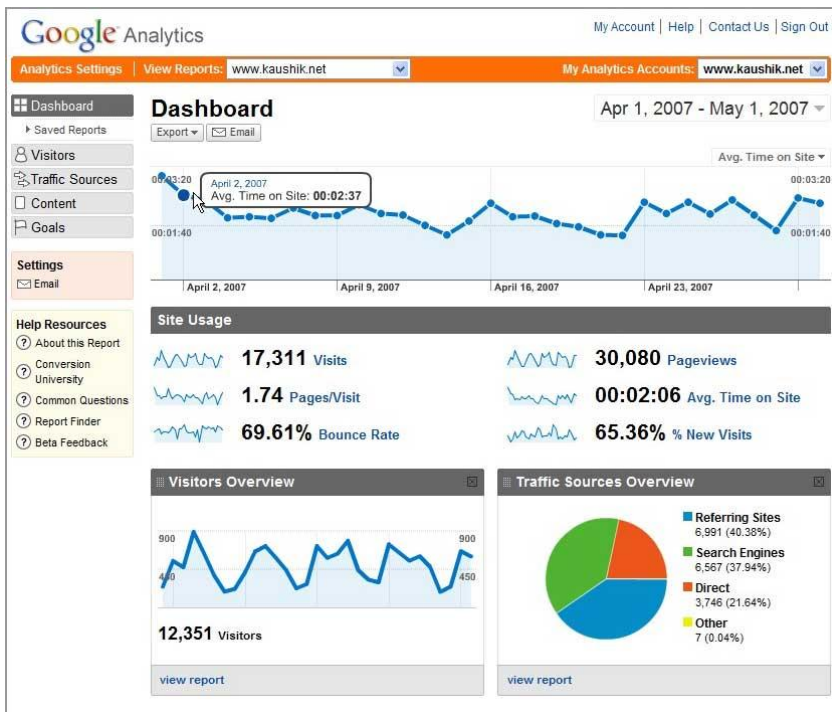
Google Analytics

My Account | Help | Contact Us | Sign Out

Analytics Settings | View Reports: www.kaushik.net

My Analytics Accounts: www.kaushik.net

Dashboard
Saved Reports
Visitors
Traffic Sources
Content
Goals

Settings
Email

Help Resources
About this Report
Conversion University
Common Questions
Report Finder
Beta Feedback

Dashboard

Export ▾ Email

Apr 1, 2007 - May 1, 2007

Avg. Time on Site ▾

00:03:20
00:01:40
April 2, 2007
Avg. Time on Site: 00:02:37
00:03:20
00:01:40

April 2, 2007
April 9, 2007
April 16, 2007
April 23, 2007

Site Usage

17,311 Visits
1.74 Pages/Visit
69.61% Bounce Rate
30,080 Pageviews
00:02:06 Avg. Time on Site
65.36% % New Visits

Visitors Overview

900
450
900
450

12,351 Visitors

view report

Traffic Sources Overview

Referring Sites
6,991 (40.38%)
Search Engines
6,567 (37.94%)
Direct
3,746 (21.64%)
Other
7 (0.04%)

view report